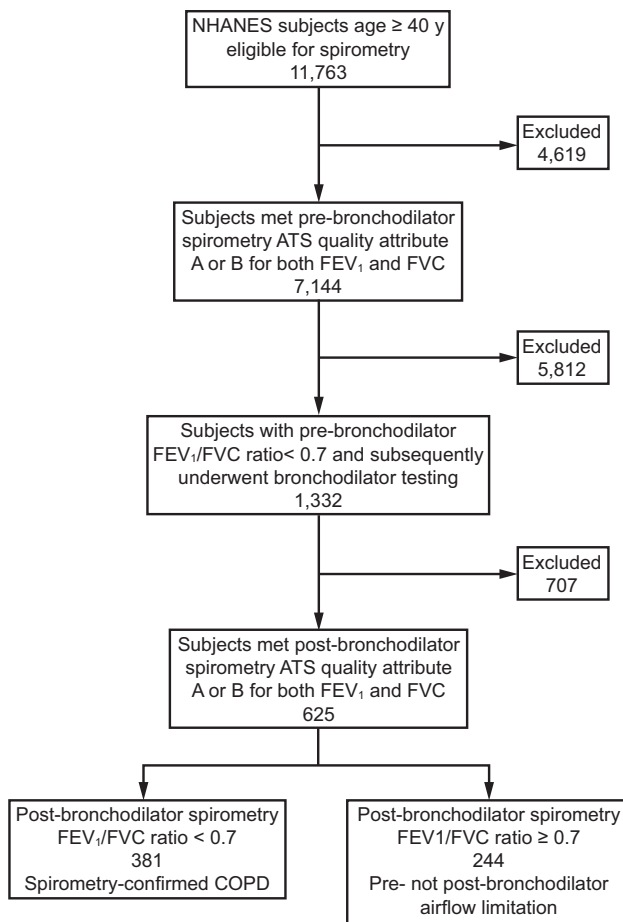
NHANES subjects age ≥ 40 y eligible for spirometry
11,763

Excluded
4,619

Subjects met pre-bronchodilator spirometry ATS quality attribute A or B for both $FEV_1$ and FVC
7,144

Excluded
5,812

Subjects with pre-bronchodilator $FEV_1$/FVC ratio< 0.7 and subsequently underwent bronchodilator testing
1,332

Excluded
707

Subjects met post-bronchodilator spirometry ATS quality attribute A or B for both $FEV_1$ and FVC
625

Post-bronchodilator spirometry
$FEV_1$/FVC ratio < 0.7
381
Spirometry-confirmed COPD

Post-bronchodilator spirometry
FEV1/FVC ratio ≥ 0.7
244
Pre- not post-bronchodilator airflow limitation